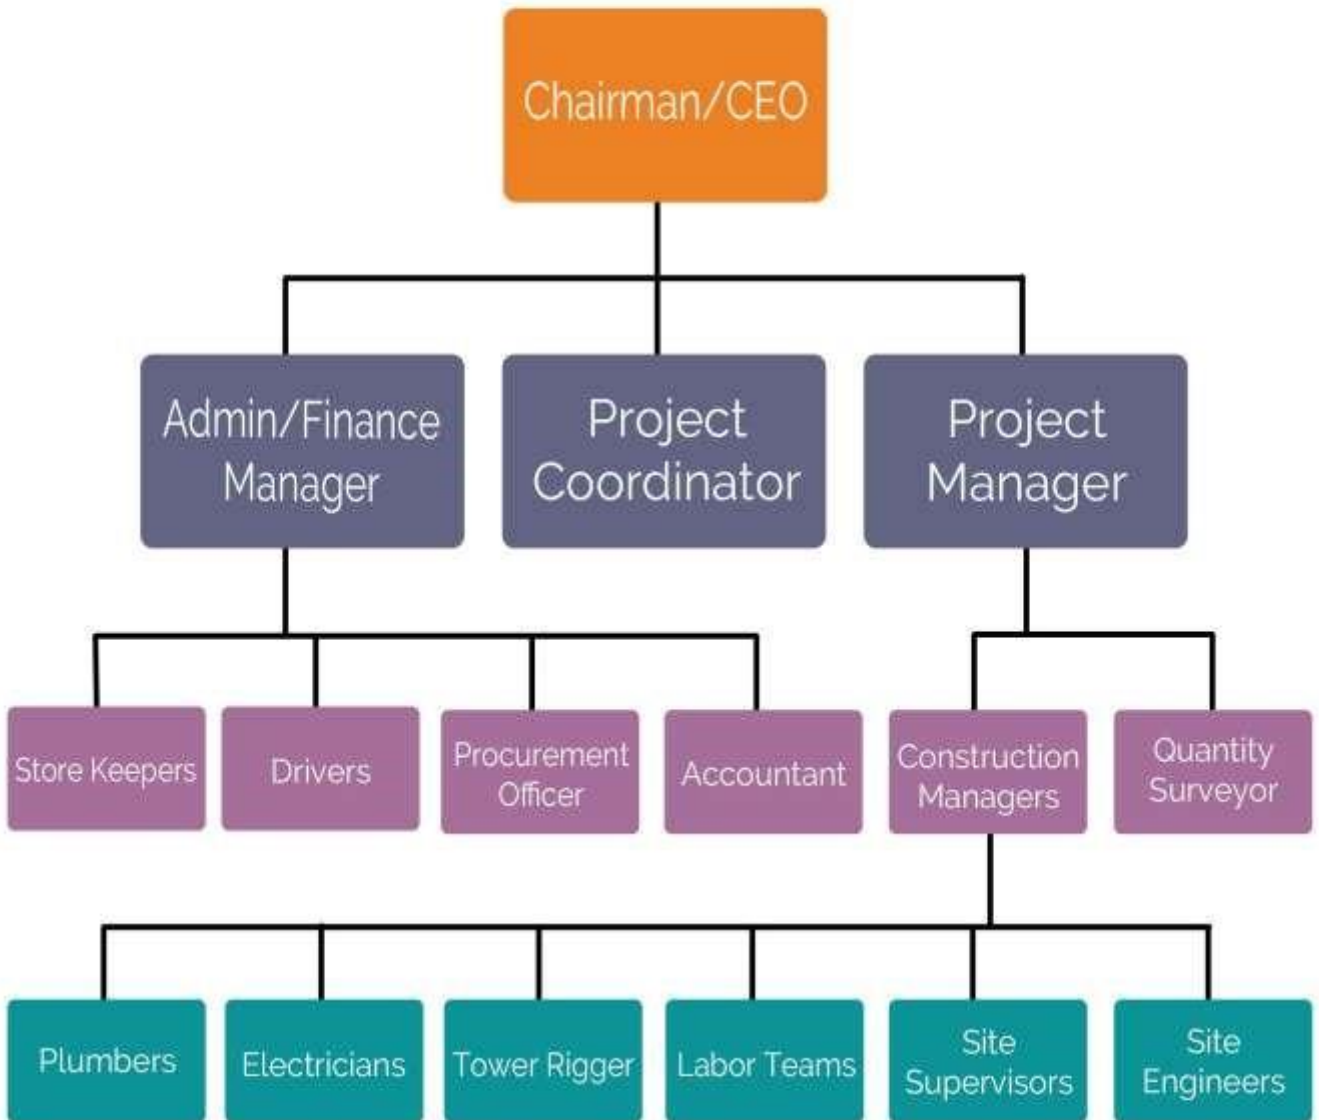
Chairman/CEO

Admin/Finance Manager

Project Coordinator

Project Manager

Store Keepers

Drivers

Procurement Officer

Accountant

Construction Managers

Quantity Surveyor

Plumbers

Electricians

Tower Rigger

Labor Teams

Site Supervisors

Site Engineers